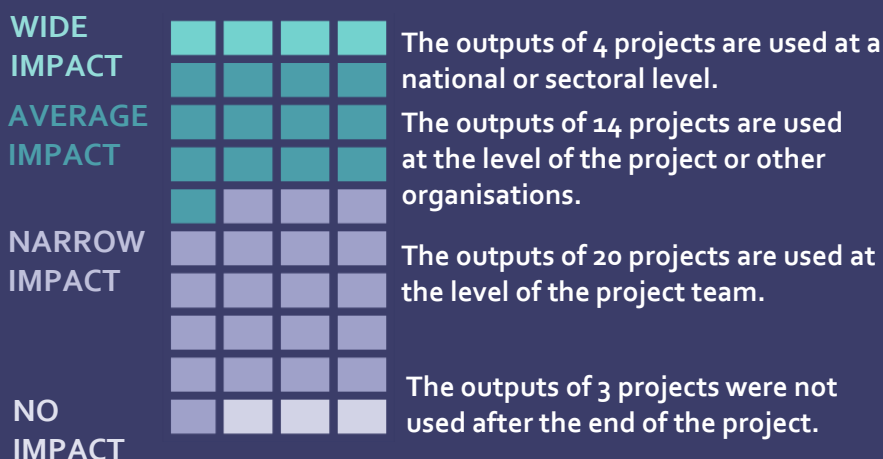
WIDE IMPACT

The outputs of 4 projects are used at a national or sectoral level.

AVERAGE IMPACT

The outputs of 14 projects are used at the level of the project or other organisations.

NARROW IMPACT

The outputs of 20 projects are used at the level of the project team.

NO IMPACT

The outputs of 3 projects were not used after the end of the project.